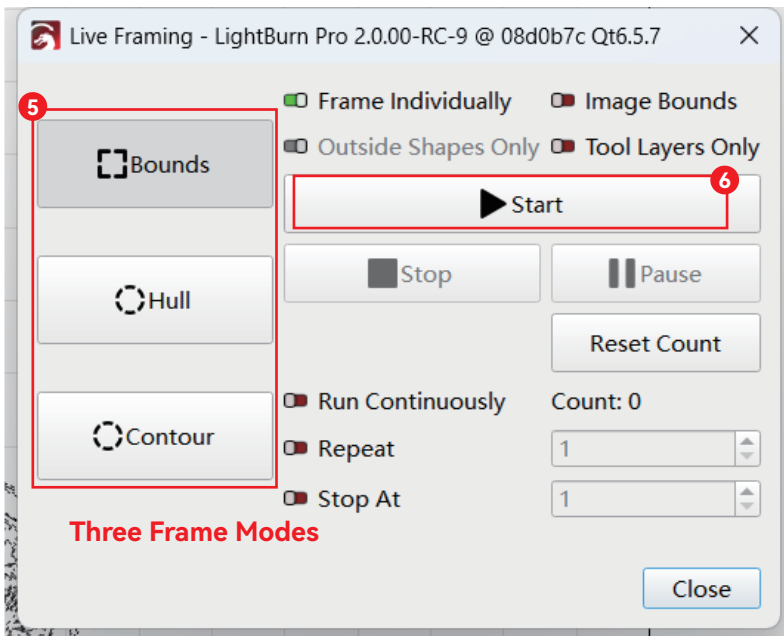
Live Framing - LightBurn Pro 2.0.00-RC-9 @ 08d0b7c Qt6.5.7

5

Bounds

Hull

Contour

Frame Individually

Image Bounds

Outside Shapes Only

Tool Layers Only

6

Start

Stop

Pause

Reset Count

Run Continuously

Count: 0

Repeat

1

Stop At

1

Three Frame Modes

Close